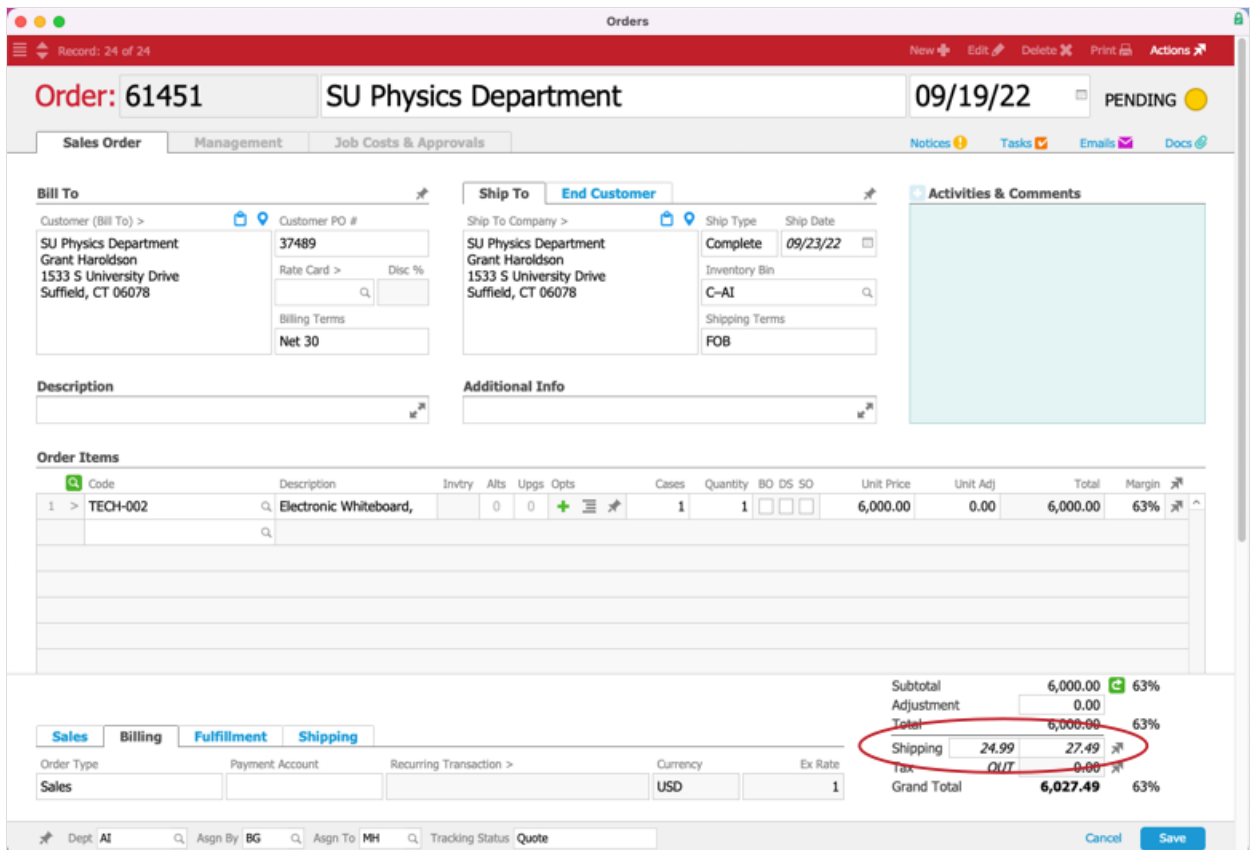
Orders

Record: 24 of 24

New Edit Delete Print Actions

Order: 61451 SU Physics Department 09/19/22 PENDING

Sales Order Management Job Costs & Approvals

Notices Tasks Emails Docs

Bill To

Customer (Bill To) >
SU Physics Department
Grant Haroldson
1533 S University Drive
Suffield, CT 06078

Customer PO #
37489
Rate Card >
Disc %
Billing Terms
Net 30

Ship To End Customer

Ship To Company >
SU Physics Department
Grant Haroldson
1533 S University Drive
Suffield, CT 06078

Ship Type
Complete
Ship Date
09/23/22
Inventory Bin
C-AI
Shipping Terms
FOB

Activities & Comments

Description

Additional Info

Order Items

| | Code | Description | Invtry | Alts | Upgs | Opts | Cases | Quantity | BO | DS | SO | Unit Price | Unit Adj | Total | Margin |
|---|---|---|---|---|---|---|---|---|---|---|---|---|---|---|---|
| 1 > | TECH-002 | Electronic Whiteboard, | | 0 | 0 | | 1 | 1 | | | | 6,000.00 | 0.00 | 6,000.00 | 63% |

Subtotal 6,000.00 63%
Adjustment 0.00
Total 6,000.00 63%
Shipping 24.99 27.49
Tax OUT 0.00
Grand Total 6,027.49 63%

Sales Billing Fulfillment Shipping

Order Type
Sales
Payment Account
Recurring Transaction >
Currency
USD
Ex Rate
1

Dept AI Asgn By BG Asgn To MH Tracking Status Quote

Cancel Save